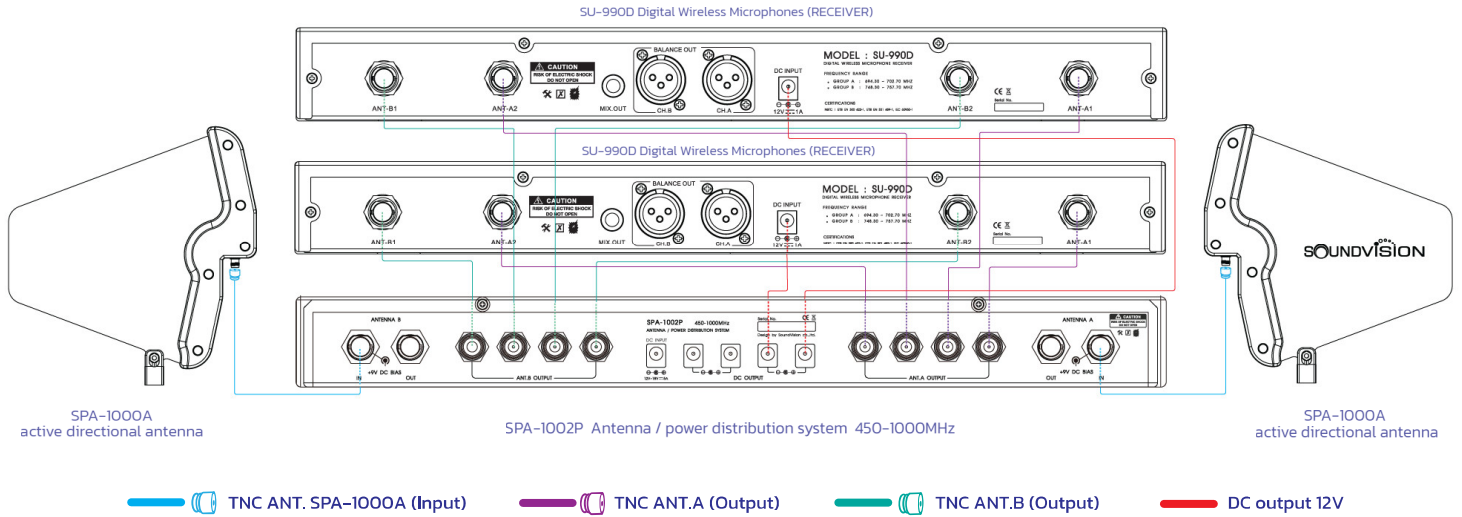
SU-990D Digital Wireless Microphones (RECEIVER)

ANT-B1
ANT-A2
CAUTION
RISK OF ELECTRIC SHOCK
DO NOT OPEN
MIX.OUT
BALANCE OUT
CH.B
CH.A
DC INPUT
12V 1A
MODEL : SU-990D
DIGITAL WIRELESS MICROPHONES RECEIVER
FREQUENCY RANGE
GROUP A : 694.00 – 703.70 MHZ
GROUP B : 748.30 – 757.70 MHZ
CERTIFICATIONS
ANT-B2
Serial No.
ANT-A1

SU-990D Digital Wireless Microphones (RECEIVER)

ANT-B1
ANT-A2
CAUTION
RISK OF ELECTRIC SHOCK
DO NOT OPEN
MIX.OUT
BALANCE OUT
CH.B
CH.A
DC INPUT
12V 1A
MODEL : SU-990D
DIGITAL WIRELESS MICROPHONES RECEIVER
FREQUENCY RANGE
GROUP A : 694.00 – 703.70 MHZ
GROUP B : 748.30 – 757.70 MHZ
CERTIFICATIONS
ANT-B2
Serial No.
ANT-A1

SOUNDVISION

ANTENNA B
IN
+9V DC BIAS
OUT
ANT.B OUTPUT
SPA-1002P 450-1000MHz
ANTENNA / POWER DISTRIBUTION SYSTEM
DC INPUT
DC OUTPUT
Serial No.
ANT.A OUTPUT
ANTENNA A
CAUTION
OUT
+9V DC BIAS
IN

SPA-1000A
active directional antenna

SPA-1002P Antenna / power distribution system 450-1000MHz

SPA-1000A
active directional antenna

TNC ANT. SPA-1000A (Input)
TNC ANT.A (Output)
TNC ANT.B (Output)
DC output 12V